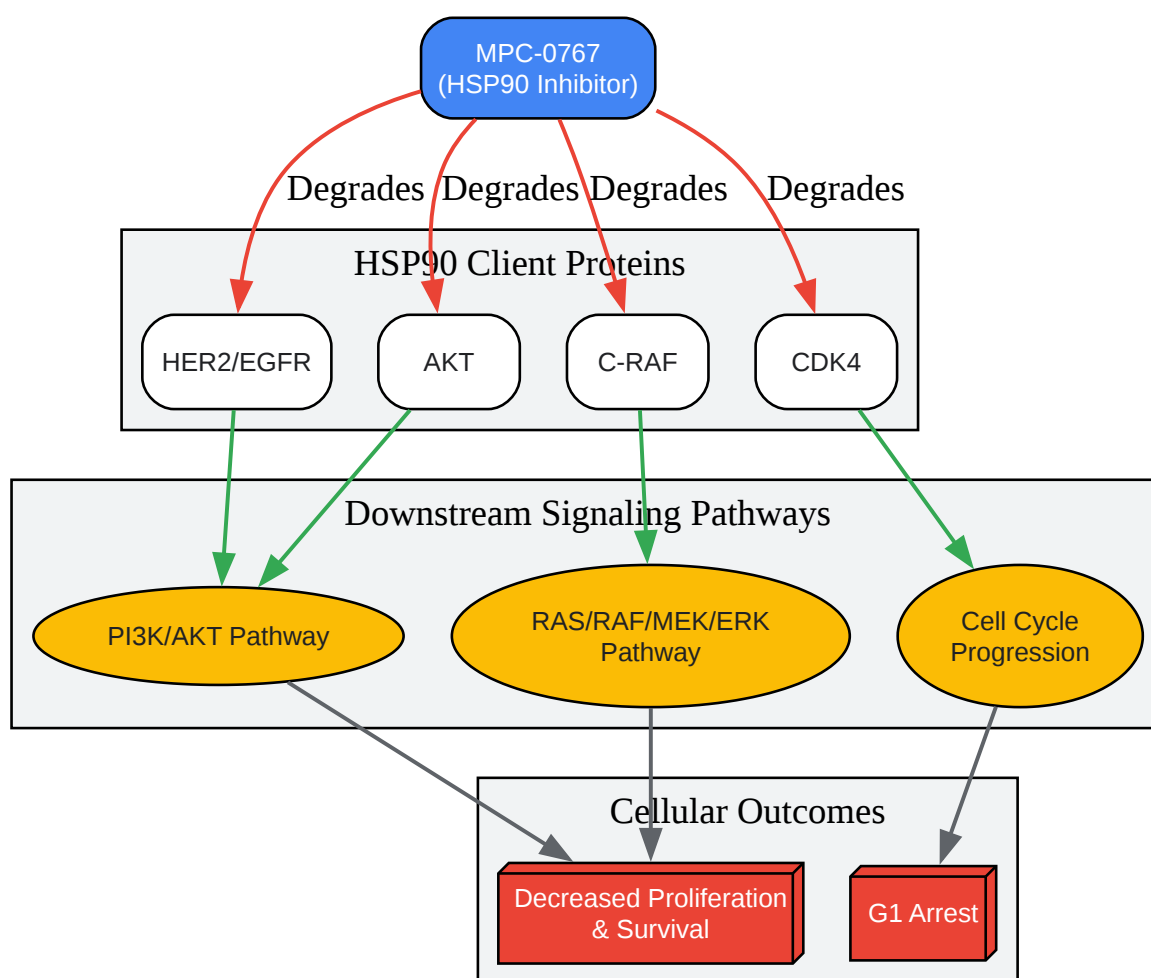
MPC-0767
(HSP90 Inhibitor)

Degrades Degrades Degrades Degrades

HSP90 Client Proteins

HER2/EGFR

AKT

C-RAF

CDK4

Downstream Signaling Pathways

PI3K/AKT Pathway

RAS/RAF/MEK/ERK Pathway

Cell Cycle Progression

Cellular Outcomes

Decreased Proliferation & Survival

G1 Arrest